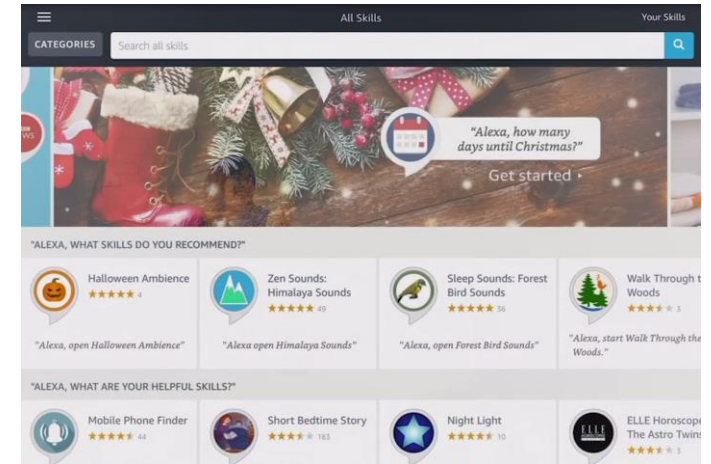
All Skills

Your Skills

CATEGORIES

Search all skills

"Alexa, how many days until Christmas?"

Get started ›

"ALEXA, WHAT SKILLS DO YOU RECOMMEND?"

Halloween Ambience
★★★★★ 4
"Alexa, open Halloween Ambience"

Zen Sounds: Himalaya Sounds
★★★★★ 49
"Alexa open Himalaya Sounds"

Sleep Sounds: Forest Bird Sounds
★★★★★ 36
"Alexa, open Forest Bird Sounds"

Walk Through the Woods
★★★★★ 3
"Alexa, start Walk Through the Woods."

"ALEXA, WHAT ARE YOUR HELPFUL SKILLS?"

Mobile Phone Finder
★★★★★ 44

Short Bedtime Story
★★★★★ 183

Night Light
★★★★★ 10

ELLE Horoscopes: The Astro Twins
★★★★★ 3

ELLE